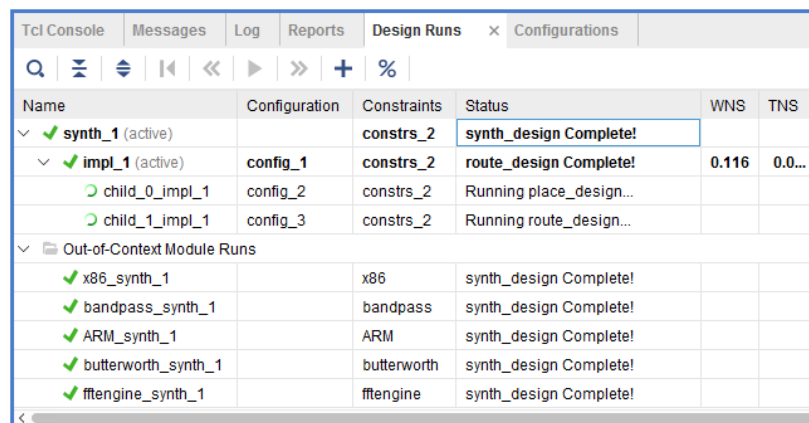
Tcl Console | Messages | Log | Reports | Design Runs × | Configurations

%

| Name | Configuration | Constraints | Status | WNS | TNS |
|---|---|---|---|---|---|
| synth_1 (active) | | constrs_2 | synth_design Complete! | | |
| impl_1 (active) | config_1 | constrs_2 | route_design Complete! | 0.116 | 0.0... |
| child_0_impl_1 | config_2 | constrs_2 | Running place_design... | | |
| child_1_impl_1 | config_3 | constrs_2 | Running route_design... | | |
| Out-of-Context Module Runs | | | | | |
| x86_synth_1 | | x86 | synth_design Complete! | | |
| bandpass_synth_1 | | bandpass | synth_design Complete! | | |
| ARM_synth_1 | | ARM | synth_design Complete! | | |
| butterworth_synth_1 | | butterworth | synth_design Complete! | | |
| fftengine_synth_1 | | fftengine | synth_design Complete! | | |